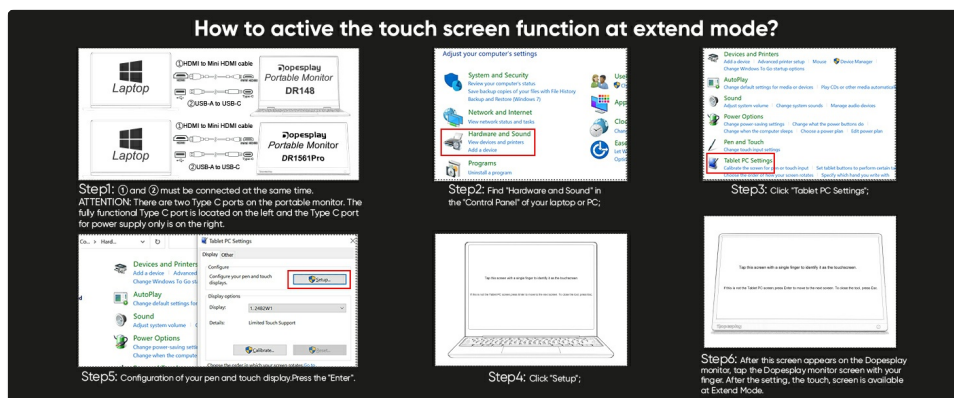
How to active the touch screen function at extend mode?

Laptop
①HDMI to Mini HDMI cable
②USB-A to USB-C
Dopesplay
Portable Monitor
DR148

Laptop
①HDMI to Mini HDMI cable
②USB-A to USB-C
Dopesplay
Portable Monitor
DR1561Pro

Step1: ① and ② must be connected at the same time.
ATTENTION: There are two Type C ports on the portable monitor. The fully functional Type C port is located on the left and the Type C port for power supply only is on the right.

Adjust your computer's settings
System and Security
Review your computer's status
Save backup copies of your files with File History
Backup and Restore (Windows 7)
Network and Internet
View network status and tasks
Hardware and Sound
View devices and printers
Add a device
Programs
Uninstall a program

Step2: Find "Hardware and Sound" in the "Control Panel" of your laptop or PC;

Devices and Printers
Add a device | Advanced printer setup | Mouse | Device Manager
Change Windows To Go startup options
AutoPlay
Change default settings for media or devices | Play CDs or other media automatically
Sound
Adjust system volume | Change system sounds | Manage audio devices
Power Options
Change power-saving settings | Change what the power buttons do
Change when the computer sleeps | Choose a power plan | Edit power plan
Pen and Touch
Change touch input settings
Tablet PC Settings
Calibrate the screen for pen or touch input | Set tablet buttons to perform certain tasks
Choose the order of how your screen rotates | Specify which hand you write with

Step3: Click "Tablet PC Settings";

Co... > Hard... ∨ ↻
Devices and Printers
Add a device | Advanced
Change Windows To Go st
AutoPlay
Change default settings for
Sound
Adjust system volume | C
Power Options
Change power-saving setti
Change when the compute

Tablet PC Settings
Display Other
Configure
Configure your pen and touch displays.
Setup...
Display options
Display: 1. 2482W1
Details: Limited Touch Support
Calibrate... Reset...
Choose the order in which your screen rotates. Go to

Step5: Configuration of your pen and touch display.Press the "Enter".

Tap this screen with a single finger to identify it as the touchscreen.
If this is not the Tablet PC screen, press Enter to move to the next screen. To close the tool, press Esc.

Step4: Click "Setup";

Tap this screen with a single finger to identify it as the touchscreen.
If this is not the Tablet PC screen, press Enter to move to the next screen. To close the tool, press Esc.
Dopesplay

Step6: After this screen appears on the Dopesplay monitor, tap the Dopesplay monitor screen with your finger. After the setting, the touch, screen is available at Extend Mode.